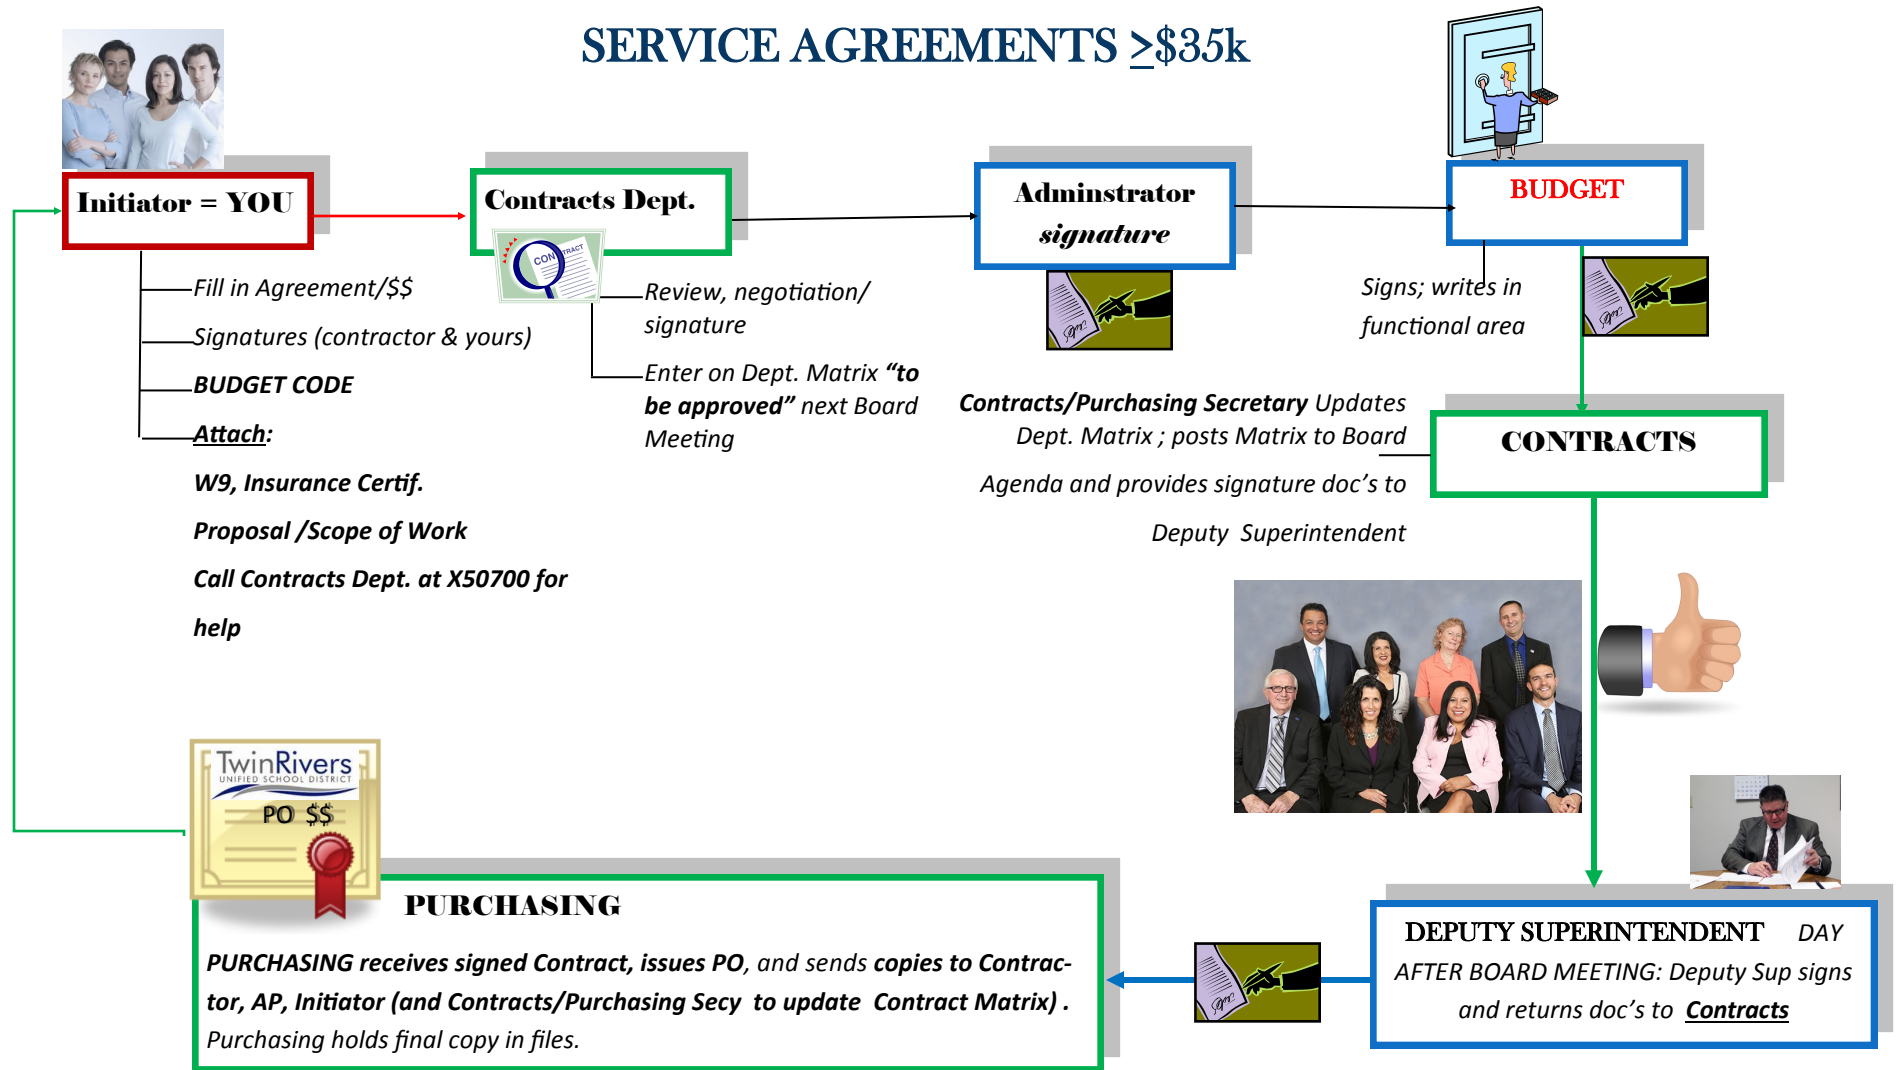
SERVICE AGREEMENTS $\geq$\$35k

Initiator = YOU

Fill in Agreement/$$

Signatures (contractor & yours)

BUDGET CODE

Attach:

W9, Insurance Certif.

Proposal /Scope of Work

Call Contracts Dept. at X50700 for help

Contracts Dept.

CONTRACT

Review, negotiation/ signature

Enter on Dept. Matrix "to be approved" next Board Meeting

Adminstrator signature

BUDGET

Signs; writes in functional area

Contracts/Purchasing Secretary Updates Dept. Matrix ; posts Matrix to Board Agenda and provides signature doc's to Deputy Superintendent

CONTRACTS

TwinRivers UNIFIED SCHOOL DISTRICT

PO $$

PURCHASING

PURCHASING receives signed Contract, issues PO, and sends copies to Contractor, AP, Initiator (and Contracts/Purchasing Secy to update Contract Matrix) . Purchasing holds final copy in files.

DEPUTY SUPERINTENDENT DAY AFTER BOARD MEETING: Deputy Sup signs and returns doc's to Contracts